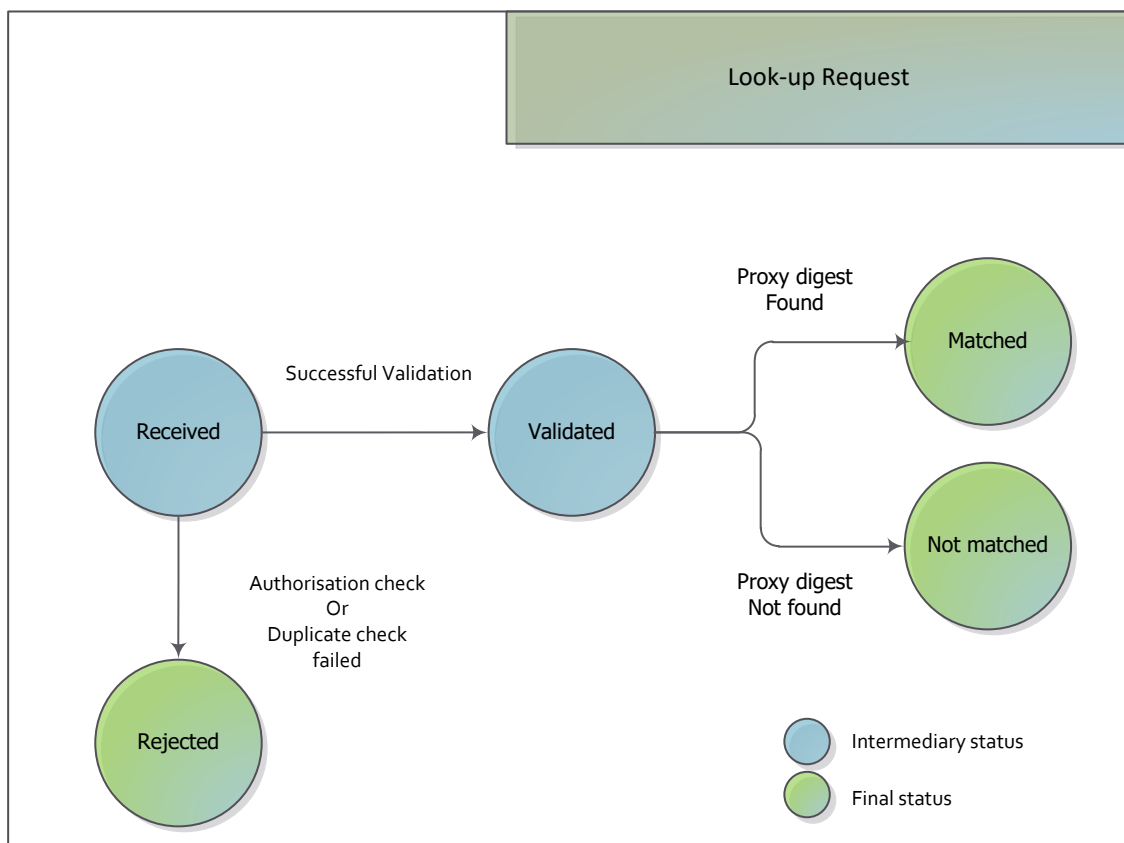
Look-up Request

Proxy digest
Found

Successful Validation

Received

Validated

Matched

Not matched

Authorisation check
Or
Duplicate check
failed

Proxy digest
Not found

Rejected

Intermediary status

Final status